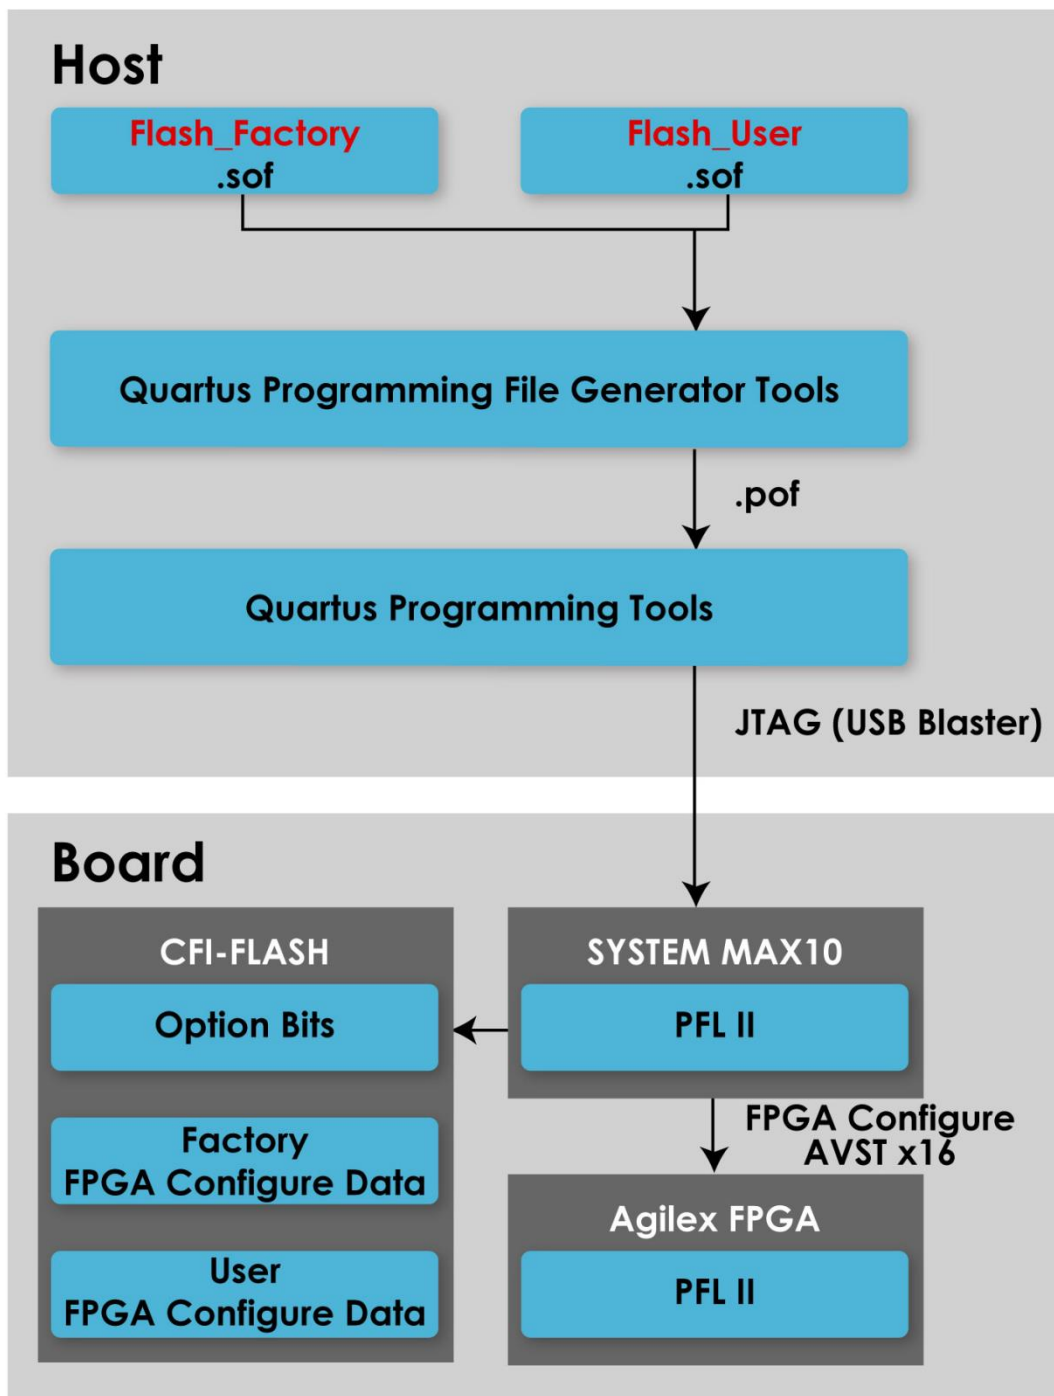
Host

Flash_Factory
.sof

Flash_User
.sof

Quartus Programming File Generator Tools

.pof

Quartus Programming Tools

JTAG (USB Blaster)

Board

CFI-FLASH

Option Bits

Factory
FPGA Configure Data

User
FPGA Configure Data

SYSTEM MAX10

PFL II

FPGA Configure
AVST x16

Agilex FPGA

PFL II